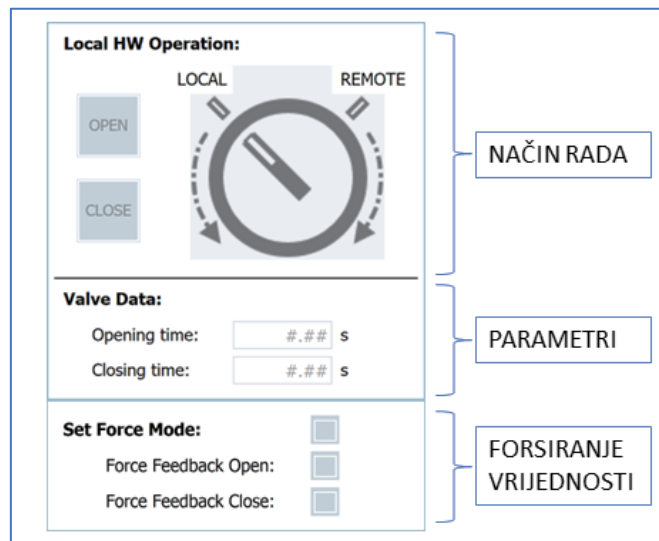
Local HW Operation:

LOCAL

REMOTE

OPEN

CLOSE

NAČIN RADA

Valve Data:

Opening time: #.## s

Closing time: #.## s

PARAMETRI

Set Force Mode:

Force Feedback Open:

Force Feedback Close:

FORSIRANJE VRIJEDNOSTI